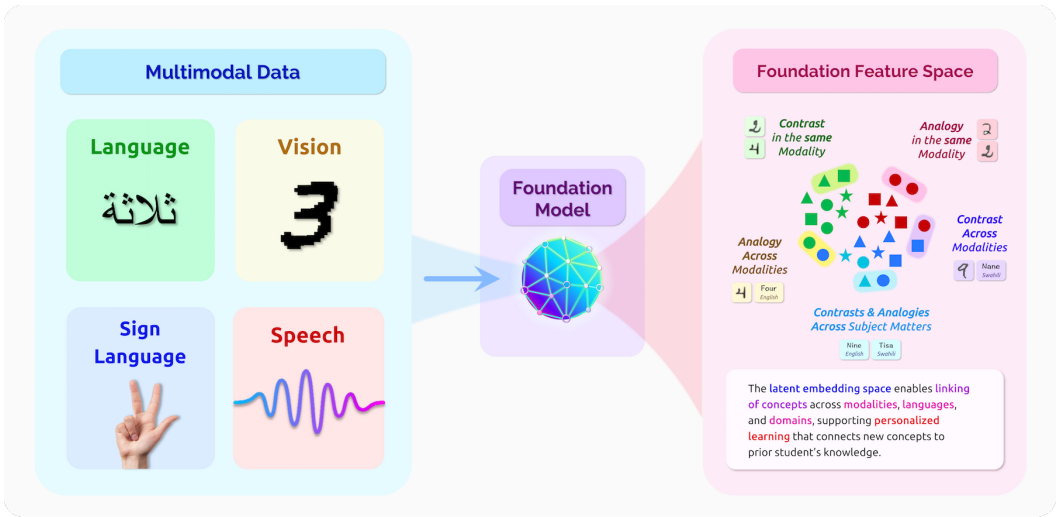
Multimodal Data

Language

ثلاثة

Vision

3

Sign Language

Speech

Foundation Model

Foundation Feature Space

2
4
Contrast in the same Modality

Analogy in the same Modality
2
2

Contrast Across Modalities
9
Nane
Swahili

Analogy Across Modalities
4
Four
English

Contrasts & Analogies Across Subject Matters
Nine
English
Tisa
Swahili

The latent embedding space enables linking of concepts across modalities, languages, and domains, supporting personalized learning that connects new concepts to prior student's knowledge.